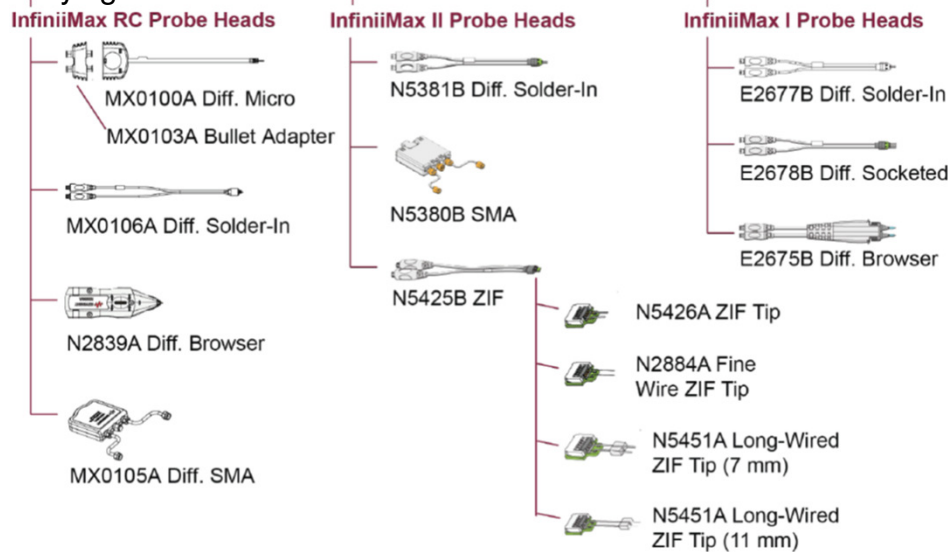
InfiniiMax RC Probe Heads

MX0100A Diff. Micro

MX0103A Bullet Adapter

MX0106A Diff. Solder-In

N2839A Diff. Browser

MX0105A Diff. SMA

InfiniiMax II Probe Heads

N5381B Diff. Solder-In

N5380B SMA

N5425B ZIF

N5426A ZIF Tip

N2884A Fine Wire ZIF Tip

N5451A Long-Wired ZIF Tip (7 mm)

N5451A Long-Wired ZIF Tip (11 mm)

InfiniiMax I Probe Heads

E2677B Diff. Solder-In

E2678B Diff. Socketed

E2675B Diff. Browser